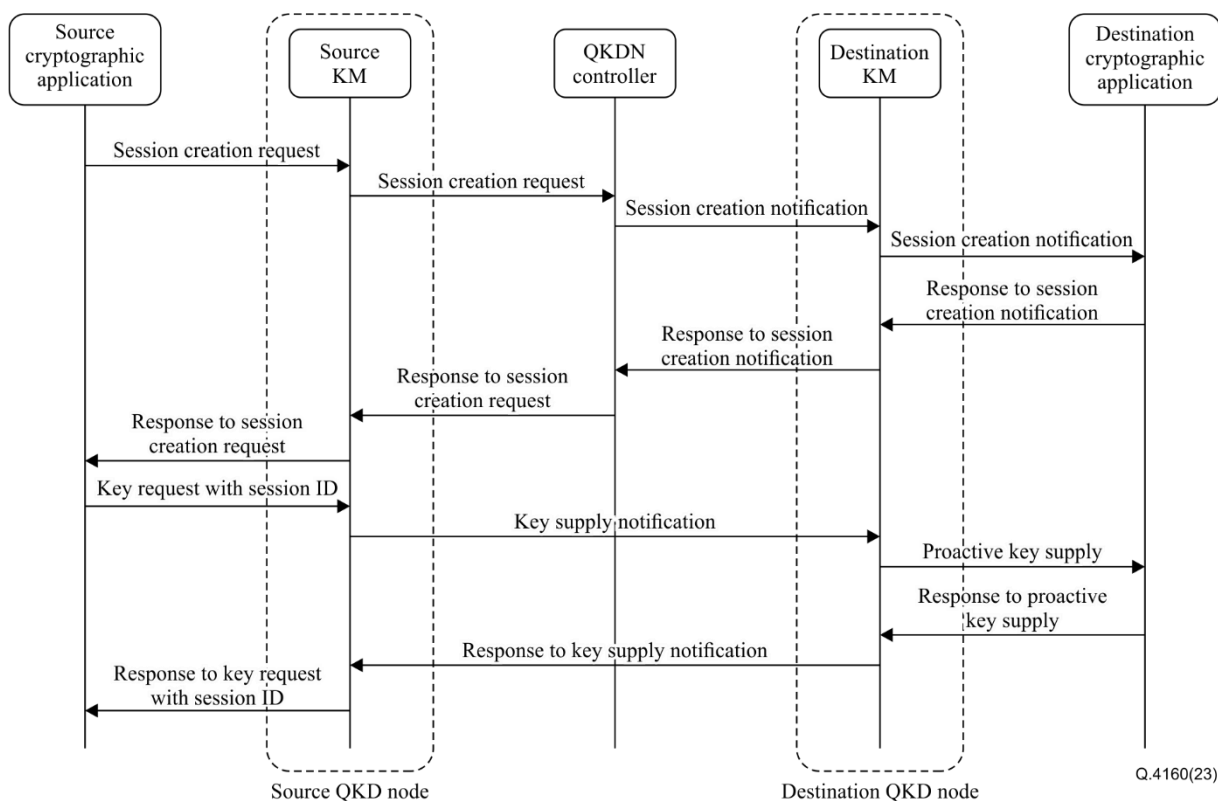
Source cryptographic application

Source KM

QKDN controller

Destination KM

Destination cryptographic application

Session creation request

Session creation request

Session creation notification

Session creation notification

Response to session creation notification

Response to session creation notification

Response to session creation request

Response to session creation request

Key request with session ID

Key supply notification

Proactive key supply

Response to proactive key supply

Response to key supply notification

Response to key request with session ID

Source QKD node

Destination QKD node

Q.4160(23)